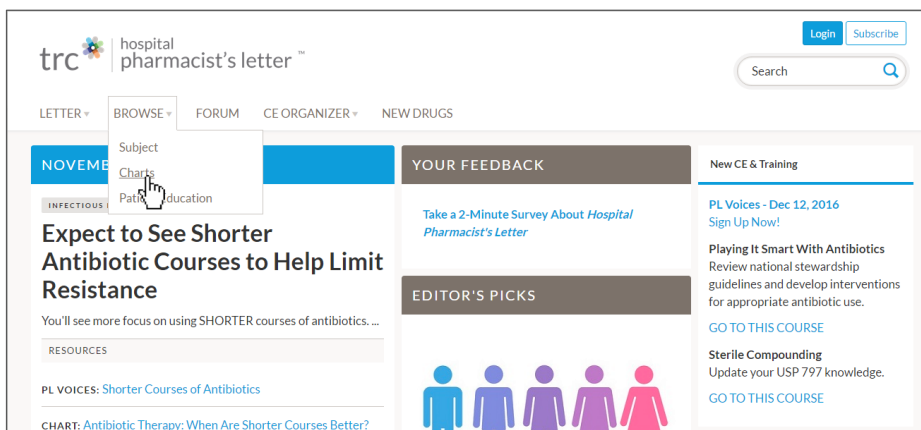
trc hospital pharmacist's letter ™

Login Subscribe

Search

LETTER ▾ BROWSE ▾ FORUM CE ORGANIZER ▾ NEW DRUGS

Subject
Charts
Pati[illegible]ducation

NOVEMB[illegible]

INFECTIOUS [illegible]

Expect to See Shorter Antibiotic Courses to Help Limit Resistance

You'll see more focus on using SHORTER courses of antibiotics. ...

RESOURCES

PL VOICES: Shorter Courses of Antibiotics

CHART: Antibiotic Therapy: When Are Shorter Courses Better?

YOUR FEEDBACK

Take a 2-Minute Survey About *Hospital Pharmacist's Letter*

EDITOR'S PICKS

New CE & Training

PL Voices - Dec 12, 2016
Sign Up Now!

Playing It Smart With Antibiotics
Review national stewardship guidelines and develop interventions for appropriate antibiotic use.

GO TO THIS COURSE

Sterile Compounding
Update your USP 797 knowledge.

GO TO THIS COURSE